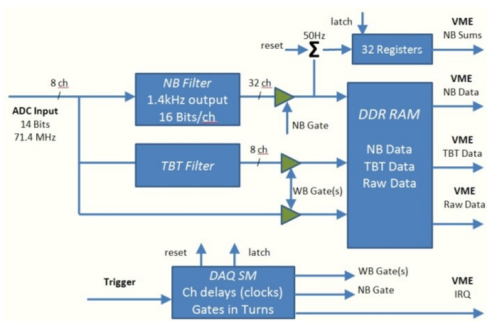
latch

VME
NB Sums

reset

50Hz

$\Sigma$

32 Registers

8 ch

NB Filter
1.4kHz output
16 Bits/ch

32 ch

VME
NB Data

ADC Input
14 Bits
71.4 MHz

NB Gate

DDR RAM

NB Data
TBT Data
Raw Data

VME
TBT Data

TBT Filter

8 ch

WB Gate(s)

VME
Raw Data

reset

latch

Trigger

DAQ SM
Ch delays (clocks)
Gates in Turns

WB Gate(s)

NB Gate

VME
IRQ